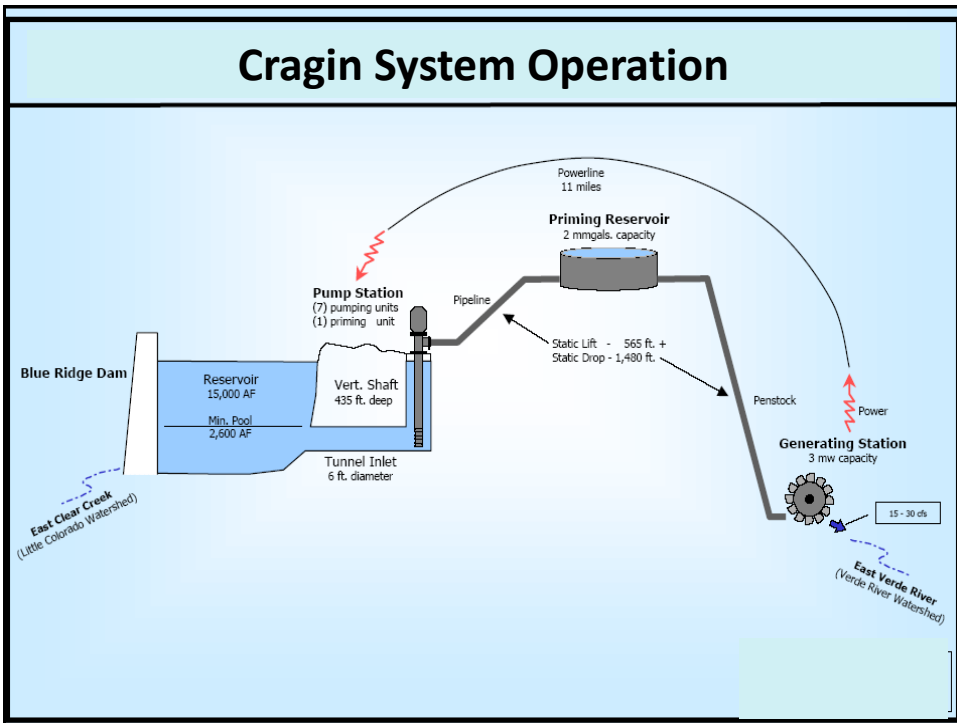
Cragin System Operation

Powerline
11 miles

Priming Reservoir
2 mmgals. capacity

Pump Station
(7) pumping units
(1) priming unit

Pipeline

Static Lift - 565 ft. +
Static Drop - 1,480 ft.

Blue Ridge Dam

Reservoir
15,000 AF

Min. Pool
2,600 AF

Vert. Shaft
435 ft. deep

Tunnel Inlet
6 ft. diameter

Penstock

Power

Generating Station
3 mw capacity

15 - 30 cfs

East Clear Creek
(Little Colorado Watershed)

East Verde River
(Verde River Watershed)